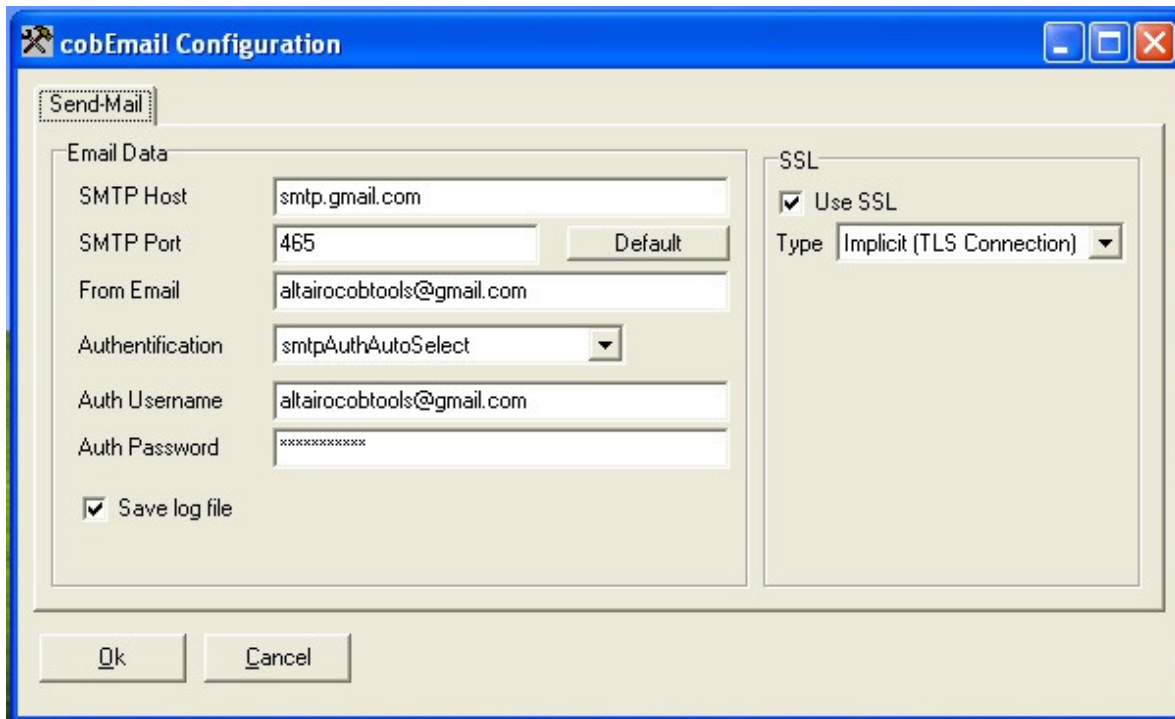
cobEmail Configuration

Send-Mail

Email Data

SMTP Host smtp.gmail.com

SMTP Port 465 Default

From Email altairocobtools@gmail.com

Authentification smtpAuthAutoSelect

Auth Username altairocobtools@gmail.com

Auth Password ***********

Save log file

SSL

Use SSL

Type Implicit (TLS Connection)

Ok

Cancel